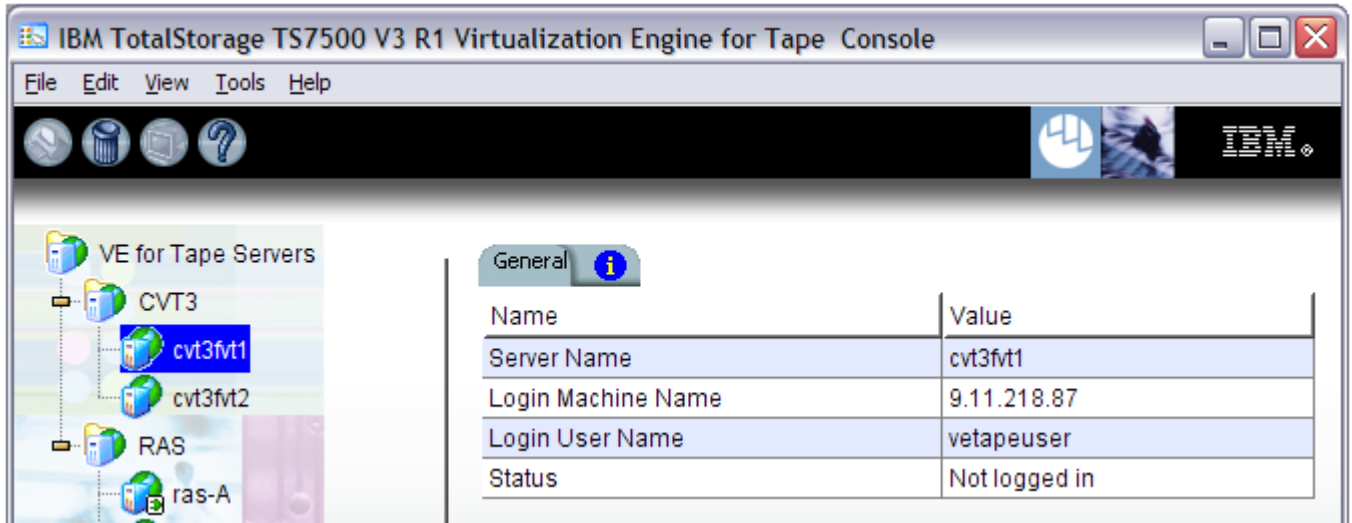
IBM TotalStorage TS7500 V3 R1 Virtualization Engine for Tape Console

File Edit View Tools Help

IBM.

VE for Tape Servers
CVT3
cvt3fvt1
cvt3fvt2
RAS
ras-A

General

| Name | Value |
|---|---|
| Server Name | cvt3fvt1 |
| Login Machine Name | 9.11.218.87 |
| Login User Name | vetapeuser |
| Status | Not logged in |